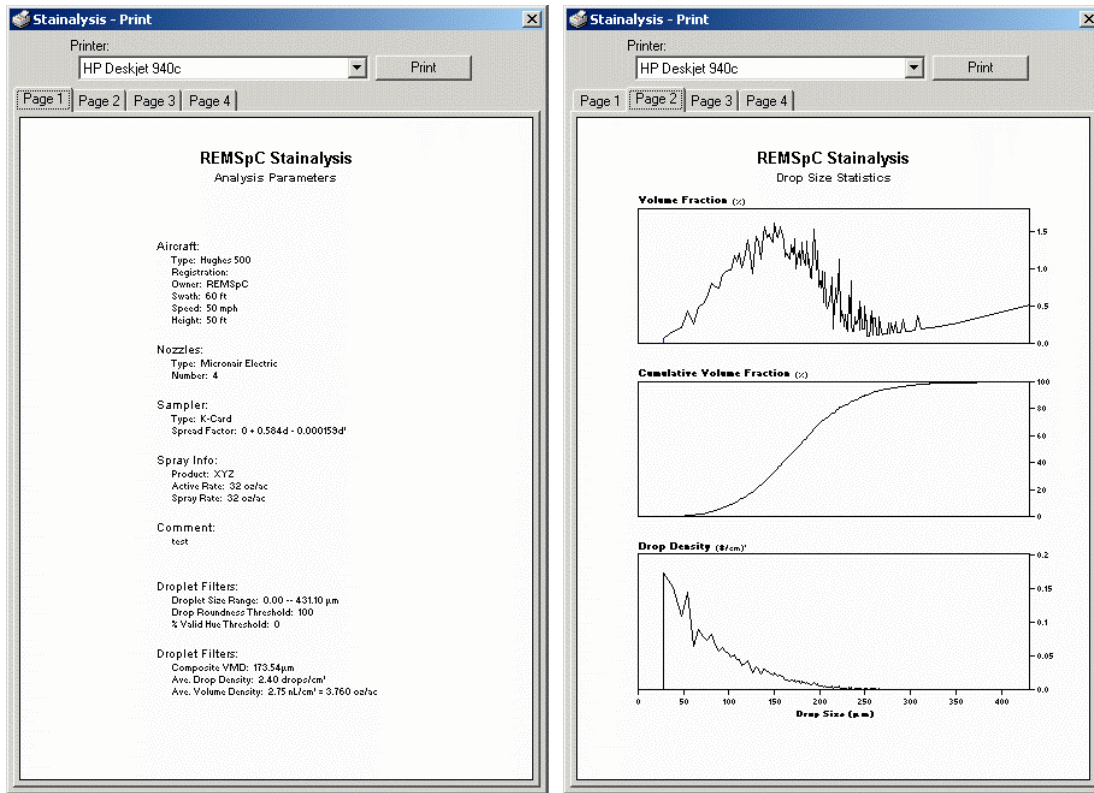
Stainalysis - Print

Printer:
HP Deskjet 940c
Print

Page 1 | Page 2 | Page 3 | Page 4

REMSpC Stainalysis
Analysis Parameters

Aircraft:
Type: Hughes 500
Registration:
Owner: REMSpC
Swath: 60 ft
Speed: 50 mph
Height: 50 ft

Nozzles:
Type: Micronair Electric
Number: 4

Sampler:
Type: K-Card
Spread Factor: 0 + 0.584d - 0.000153d²

Spray Info:
Product: XYZ
Active Rate: 32 oz/ac
Spray Rate: 32 oz/ac

Comment:
test

Droplet Filters:
Droplet Size Range: 0.00 -- 431.10 µm
Drop Roundness Threshold: 100
% Valid Hue Threshold: 0

Droplet Filters:
Composite VMD: 173.54µm
Ave. Drop Density: 2.40 drops/cm²
Ave. Volume Density: 2.75 nL/cm² = 3.760 oz/ac

Stainalysis - Print

Printer:
HP Deskjet 940c
Print

Page 1 | Page 2 | Page 3 | Page 4

REMSpC Stainalysis
Drop Size Statistics

Volume Fraction (%)
1.5
1.0
0.5
0.0

Cumulative Volume Fraction (%)
100
80
60
40
20
0

Drop Density (#/cm)²
0.2
0.15
0.1
0.05
0.0

0 50 100 150 200 250 300 350 400
Drop Size (µm)